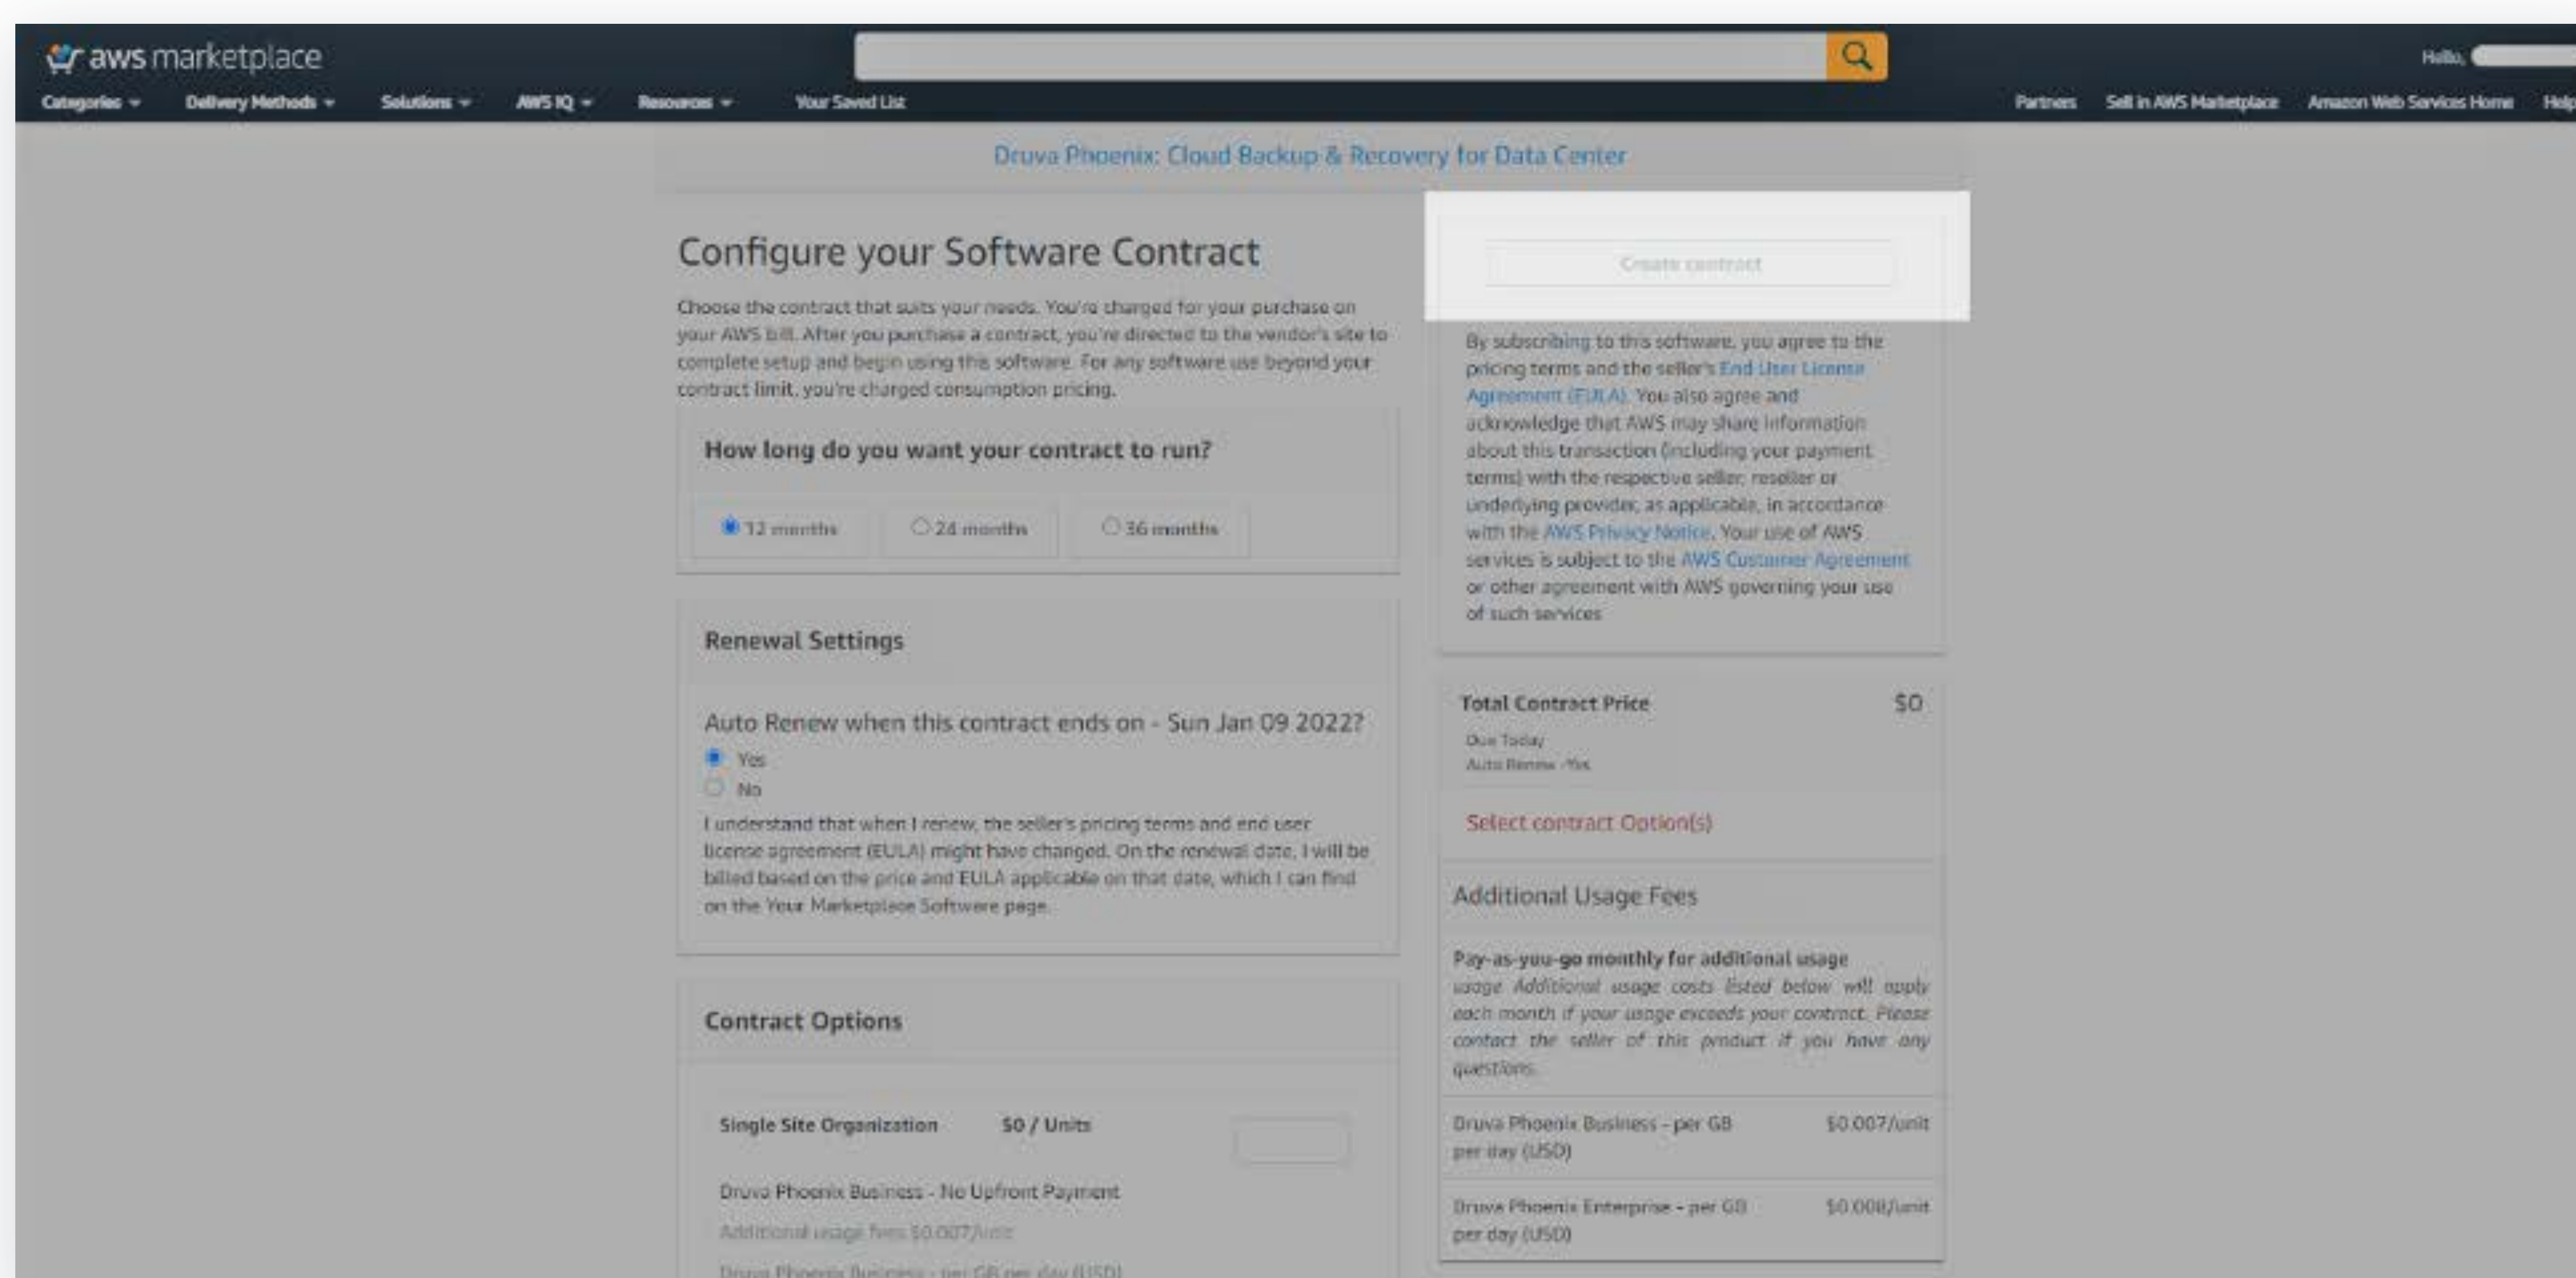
aws marketplace

Hello,

Categories ▾ Delivery Methods ▾ Solutions ▾ AWS IQ ▾ Resources ▾ Your Saved List

Partners Sell in AWS Marketplace Amazon Web Services Home Help

Druva Phoenix: Cloud Backup & Recovery for Data Center

Configure your Software Contract

Choose the contract that suits your needs. You're charged for your purchase on your AWS bill. After you purchase a contract, you're directed to the vendor's site to complete setup and begin using this software. For any software use beyond your contract limit, you're charged consumption pricing.

How long do you want your contract to run?

12 months 24 months 36 months

Renewal Settings

Auto Renew when this contract ends on - Sun Jan 09 2022?

Yes

No

I understand that when I renew, the seller's pricing terms and end user license agreement (EULA) might have changed. On the renewal date, I will be billed based on the price and EULA applicable on that date, which I can find on the Your Marketplace Software page.

Contract Options

Single Site Organization $0 / Units

Druva Phoenix Business - No Upfront Payment

Additional usage fees $0.007/unit

Druva Phoenix Business - per GB per day (USD)

Create contract

By subscribing to this software, you agree to the pricing terms and the seller's End User License Agreement (EULA). You also agree and acknowledge that AWS may share information about this transaction (including your payment terms) with the respective seller, reseller or underlying provider, as applicable, in accordance with the AWS Privacy Notice. Your use of AWS services is subject to the AWS Customer Agreement or other agreement with AWS governing your use of such services

Total Contract Price $0

Due Today

Auto Renew -Yes

Select contract Option(s)

Additional Usage Fees

Pay-as-you-go monthly for additional usage

usage Additional usage costs listed below will apply each month if your usage exceeds your contract. Please contact the seller of this product if you have any questions.

Druva Phoenix Business - per GB per day (USD) $0.007/unit

Druva Phoenix Enterprise - per GB per day (USD) $0.008/unit